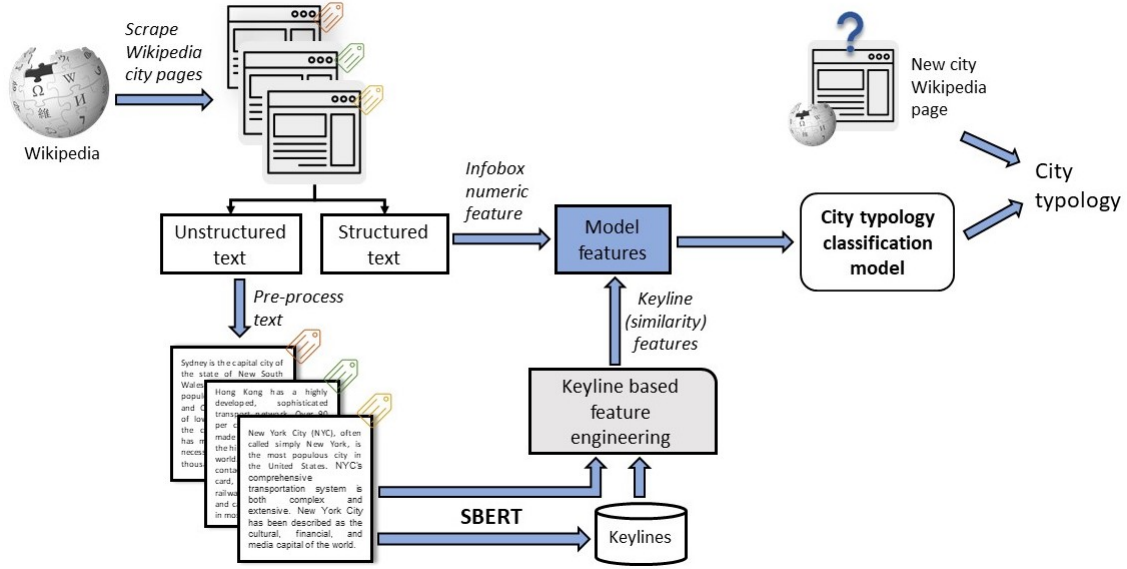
Wikipedia

Scrape Wikipedia city pages

Unstructured text

Structured text

Pre-process text

Infobox numeric feature

Model features

Keyline (similarity) features

Keyline based feature engineering

City typology classification model

New city Wikipedia page

City typology

SBERT

Keylines

Sydney is the capital city of the state of New South Wales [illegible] popul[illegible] and C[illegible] of lov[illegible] the c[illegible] has m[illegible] necess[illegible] thous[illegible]

Hong Kong has a highly developed, sophisticated transport network. Over 90 per c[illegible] made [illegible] the hi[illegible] world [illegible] conta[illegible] card, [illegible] railwa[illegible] and c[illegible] in mo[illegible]

New York City (NYC), often called simply New York, is the most populous city in the United States. NYC's comprehensive transportation system is both complex and extensive. New York City has been described as the cultural, financial, and media capital of the world.